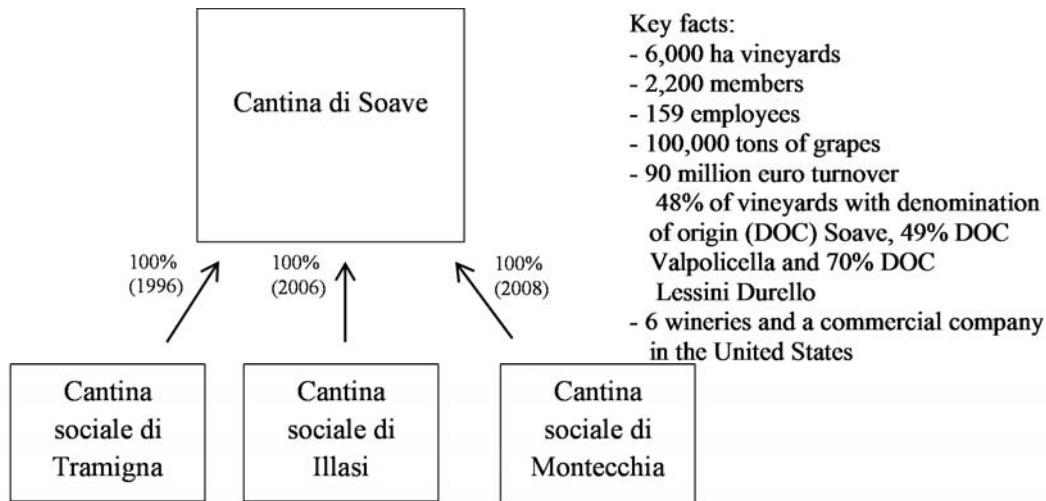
Cantina di Soave

100%
(1996)

100%
(2006)

100%
(2008)

Cantina sociale di Tramigna

Cantina sociale di Illasi

Cantina sociale di Montecchia

Key facts:
- 6,000 ha vineyards
- 2,200 members
- 159 employees
- 100,000 tons of grapes
- 90 million euro turnover
48% of vineyards with denomination of origin (DOC) Soave, 49% DOC Valpolicella and 70% DOC Lessini Durello
- 6 wineries and a commercial company in the United States